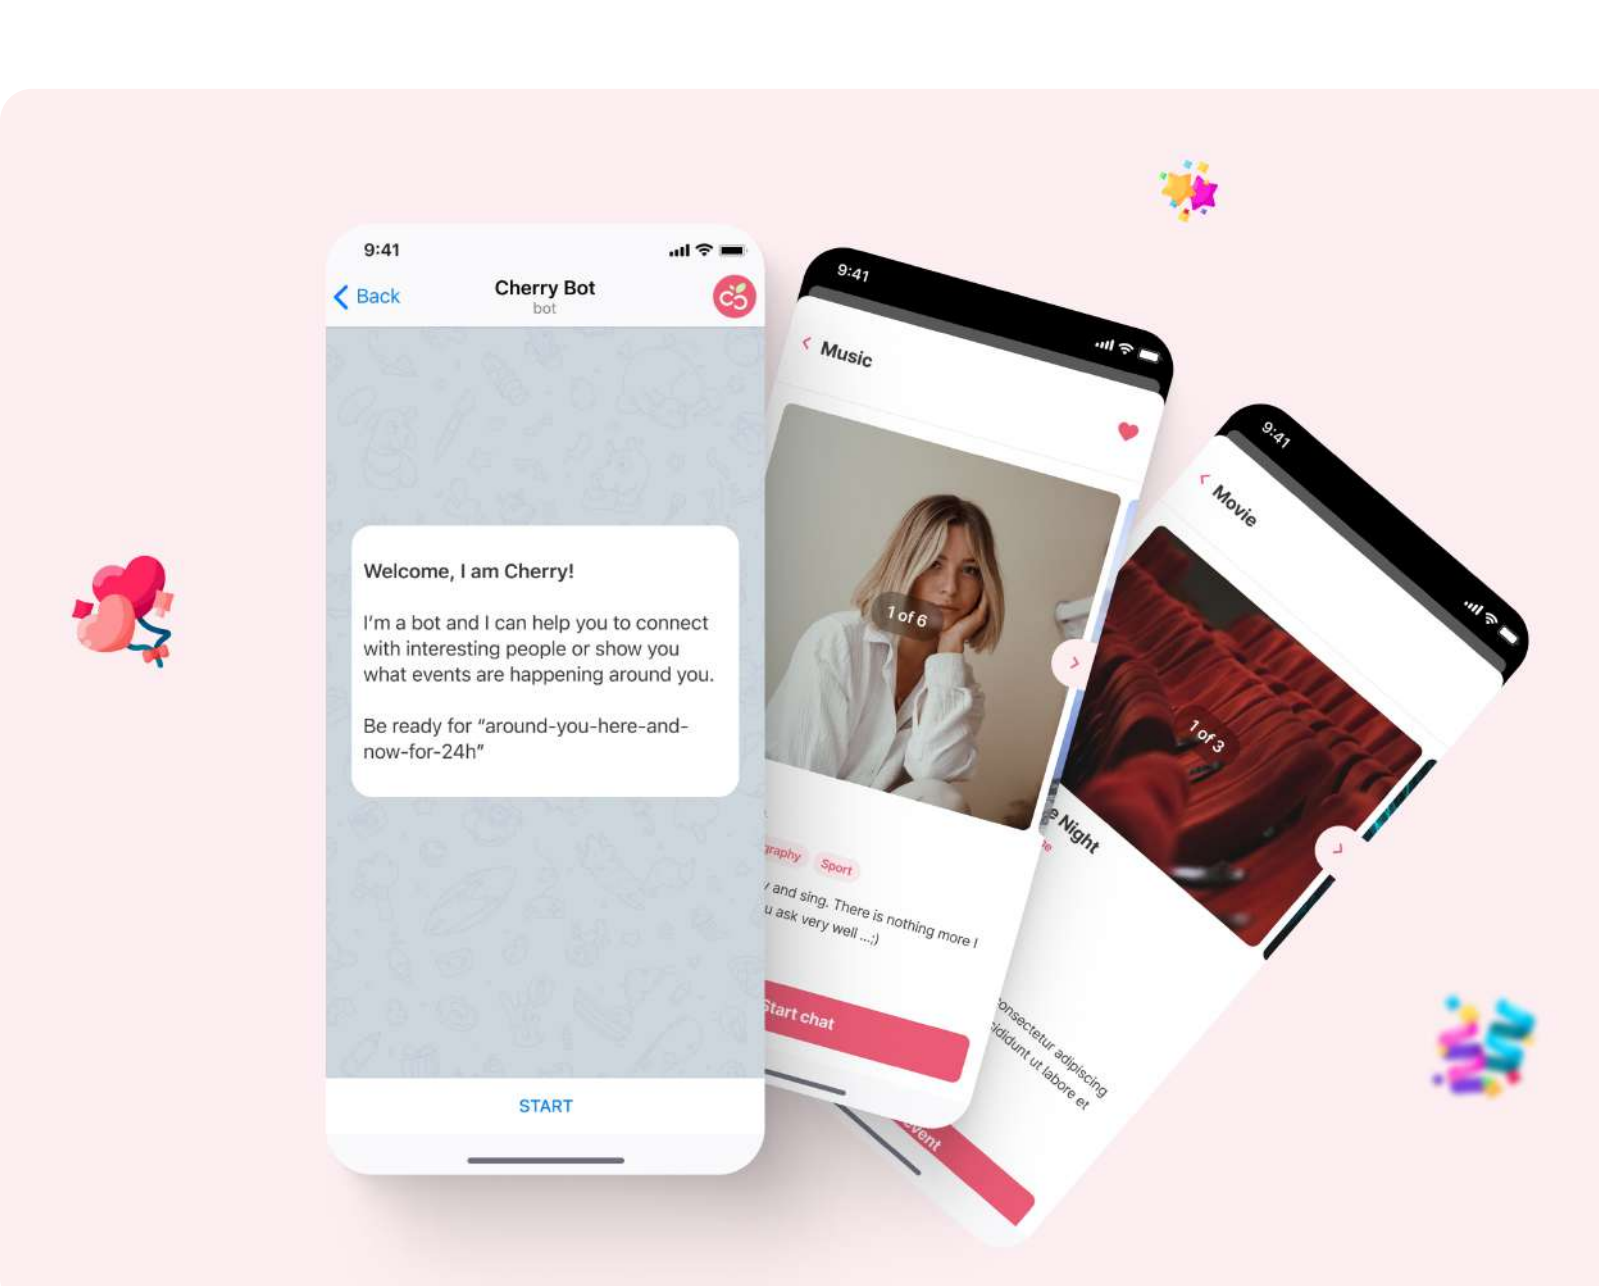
9:41

Back

Cherry Bot

bot

Welcome, I am Cherry!

I'm a bot and I can help you to connect with interesting people or show you what events are happening around you.

Be ready for "around-you-here-and-now-for-24h"

START

9:41

Music

1 of 6

graphy

Sport

and sing. There is nothing more I
u ask very well ...;)

Start chat

9:41

Movie

1 of 3

e Night

onsectetur adipiscing
cididunt ut labore et

vent